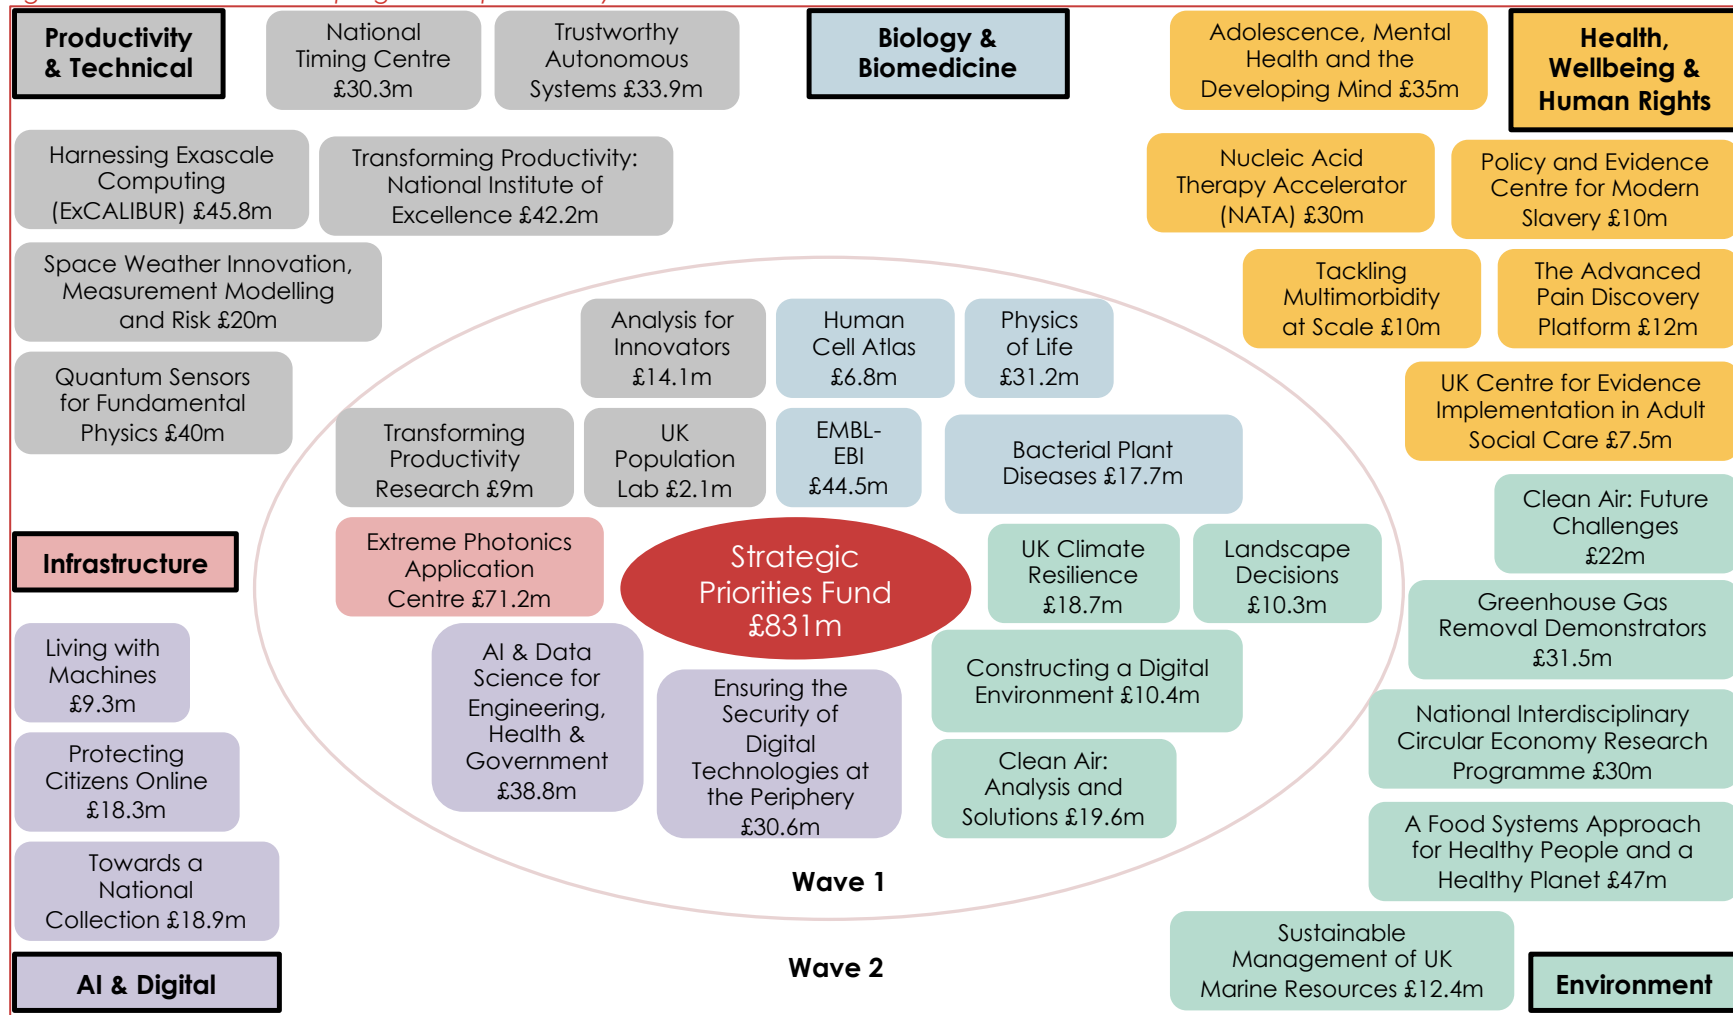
Productivity & Technical

National Timing Centre £30.3m

Trustworthy Autonomous Systems £33.9m

Biology & Biomedicine

Adolescence, Mental Health and the Developing Mind £35m

Health, Wellbeing & Human Rights

Harnessing Exascale Computing (ExCALIBUR) £45.8m

Transforming Productivity: National Institute of Excellence £42.2m

Nucleic Acid Therapy Accelerator (NATA) £30m

Policy and Evidence Centre for Modern Slavery £10m

Space Weather Innovation, Measurement Modelling and Risk £20m

Tackling Multimorbidity at Scale £10m

The Advanced Pain Discovery Platform £12m

Analysis for Innovators £14.1m

Human Cell Atlas £6.8m

Physics of Life £31.2m

Quantum Sensors for Fundamental Physics £40m

UK Centre for Evidence Implementation in Adult Social Care £7.5m

Transforming Productivity Research £9m

UK Population Lab £2.1m

EMBL-EBI £44.5m

Bacterial Plant Diseases £17.7m

Clean Air: Future Challenges £22m

Infrastructure

Extreme Photonics Application Centre £71.2m

Strategic Priorities Fund £831m

UK Climate Resilience £18.7m

Landscape Decisions £10.3m

Greenhouse Gas Removal Demonstrators £31.5m

Living with Machines £9.3m

AI & Data Science for Engineering, Health & Government £38.8m

Ensuring the Security of Digital Technologies at the Periphery £30.6m

Constructing a Digital Environment £10.4m

National Interdisciplinary Circular Economy Research Programme £30m

Protecting Citizens Online £18.3m

Clean Air: Analysis and Solutions £19.6m

A Food Systems Approach for Healthy People and a Healthy Planet £47m

Towards a National Collection £18.9m

Wave 1

Sustainable Management of UK Marine Resources £12.4m

AI & Digital

Wave 2

Environment